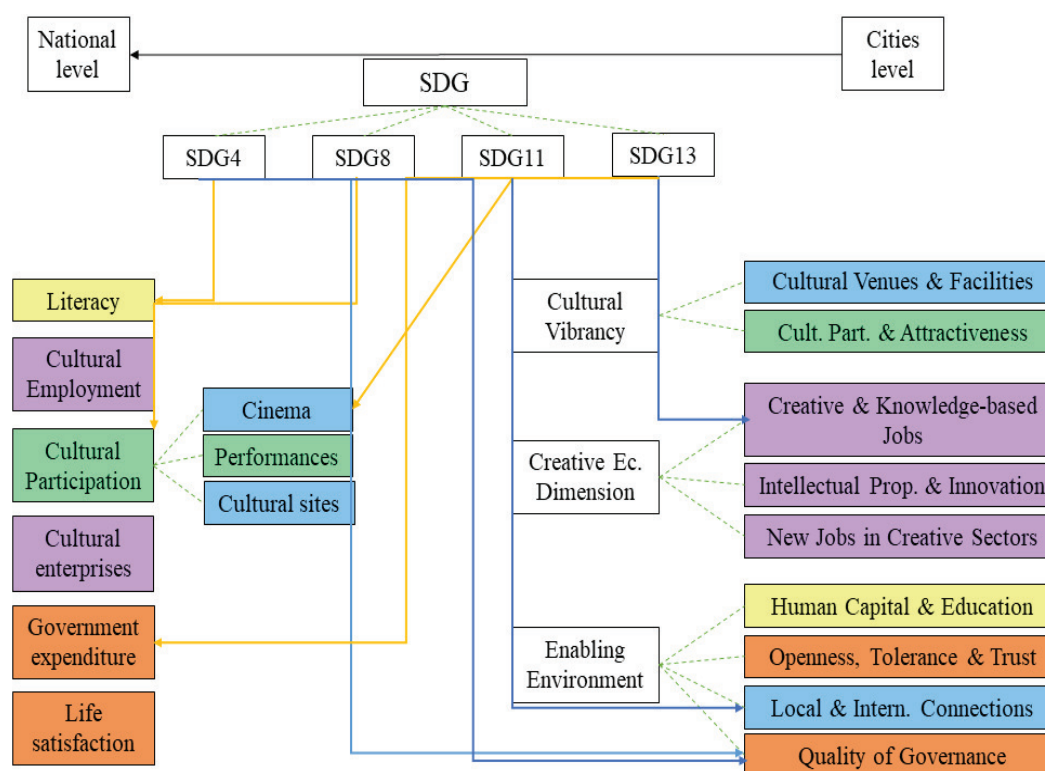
National level

Cities level

SDG

SDG4

SDG8

SDG11

SDG13

Literacy

Cultural Employment

Cultural Participation

Cultural enterprises

Government expenditure

Life satisfaction

Cinema

Performances

Cultural sites

Cultural Vibrancy

Creative Ec. Dimension

Enabling Environment

Cultural Venues & Facilities

Cult. Part. & Attractiveness

Creative & Knowledge-based Jobs

Intellectual Prop. & Innovation

New Jobs in Creative Sectors

Human Capital & Education

Openness, Tolerance & Trust

Local & Intern. Connections

Quality of Governance